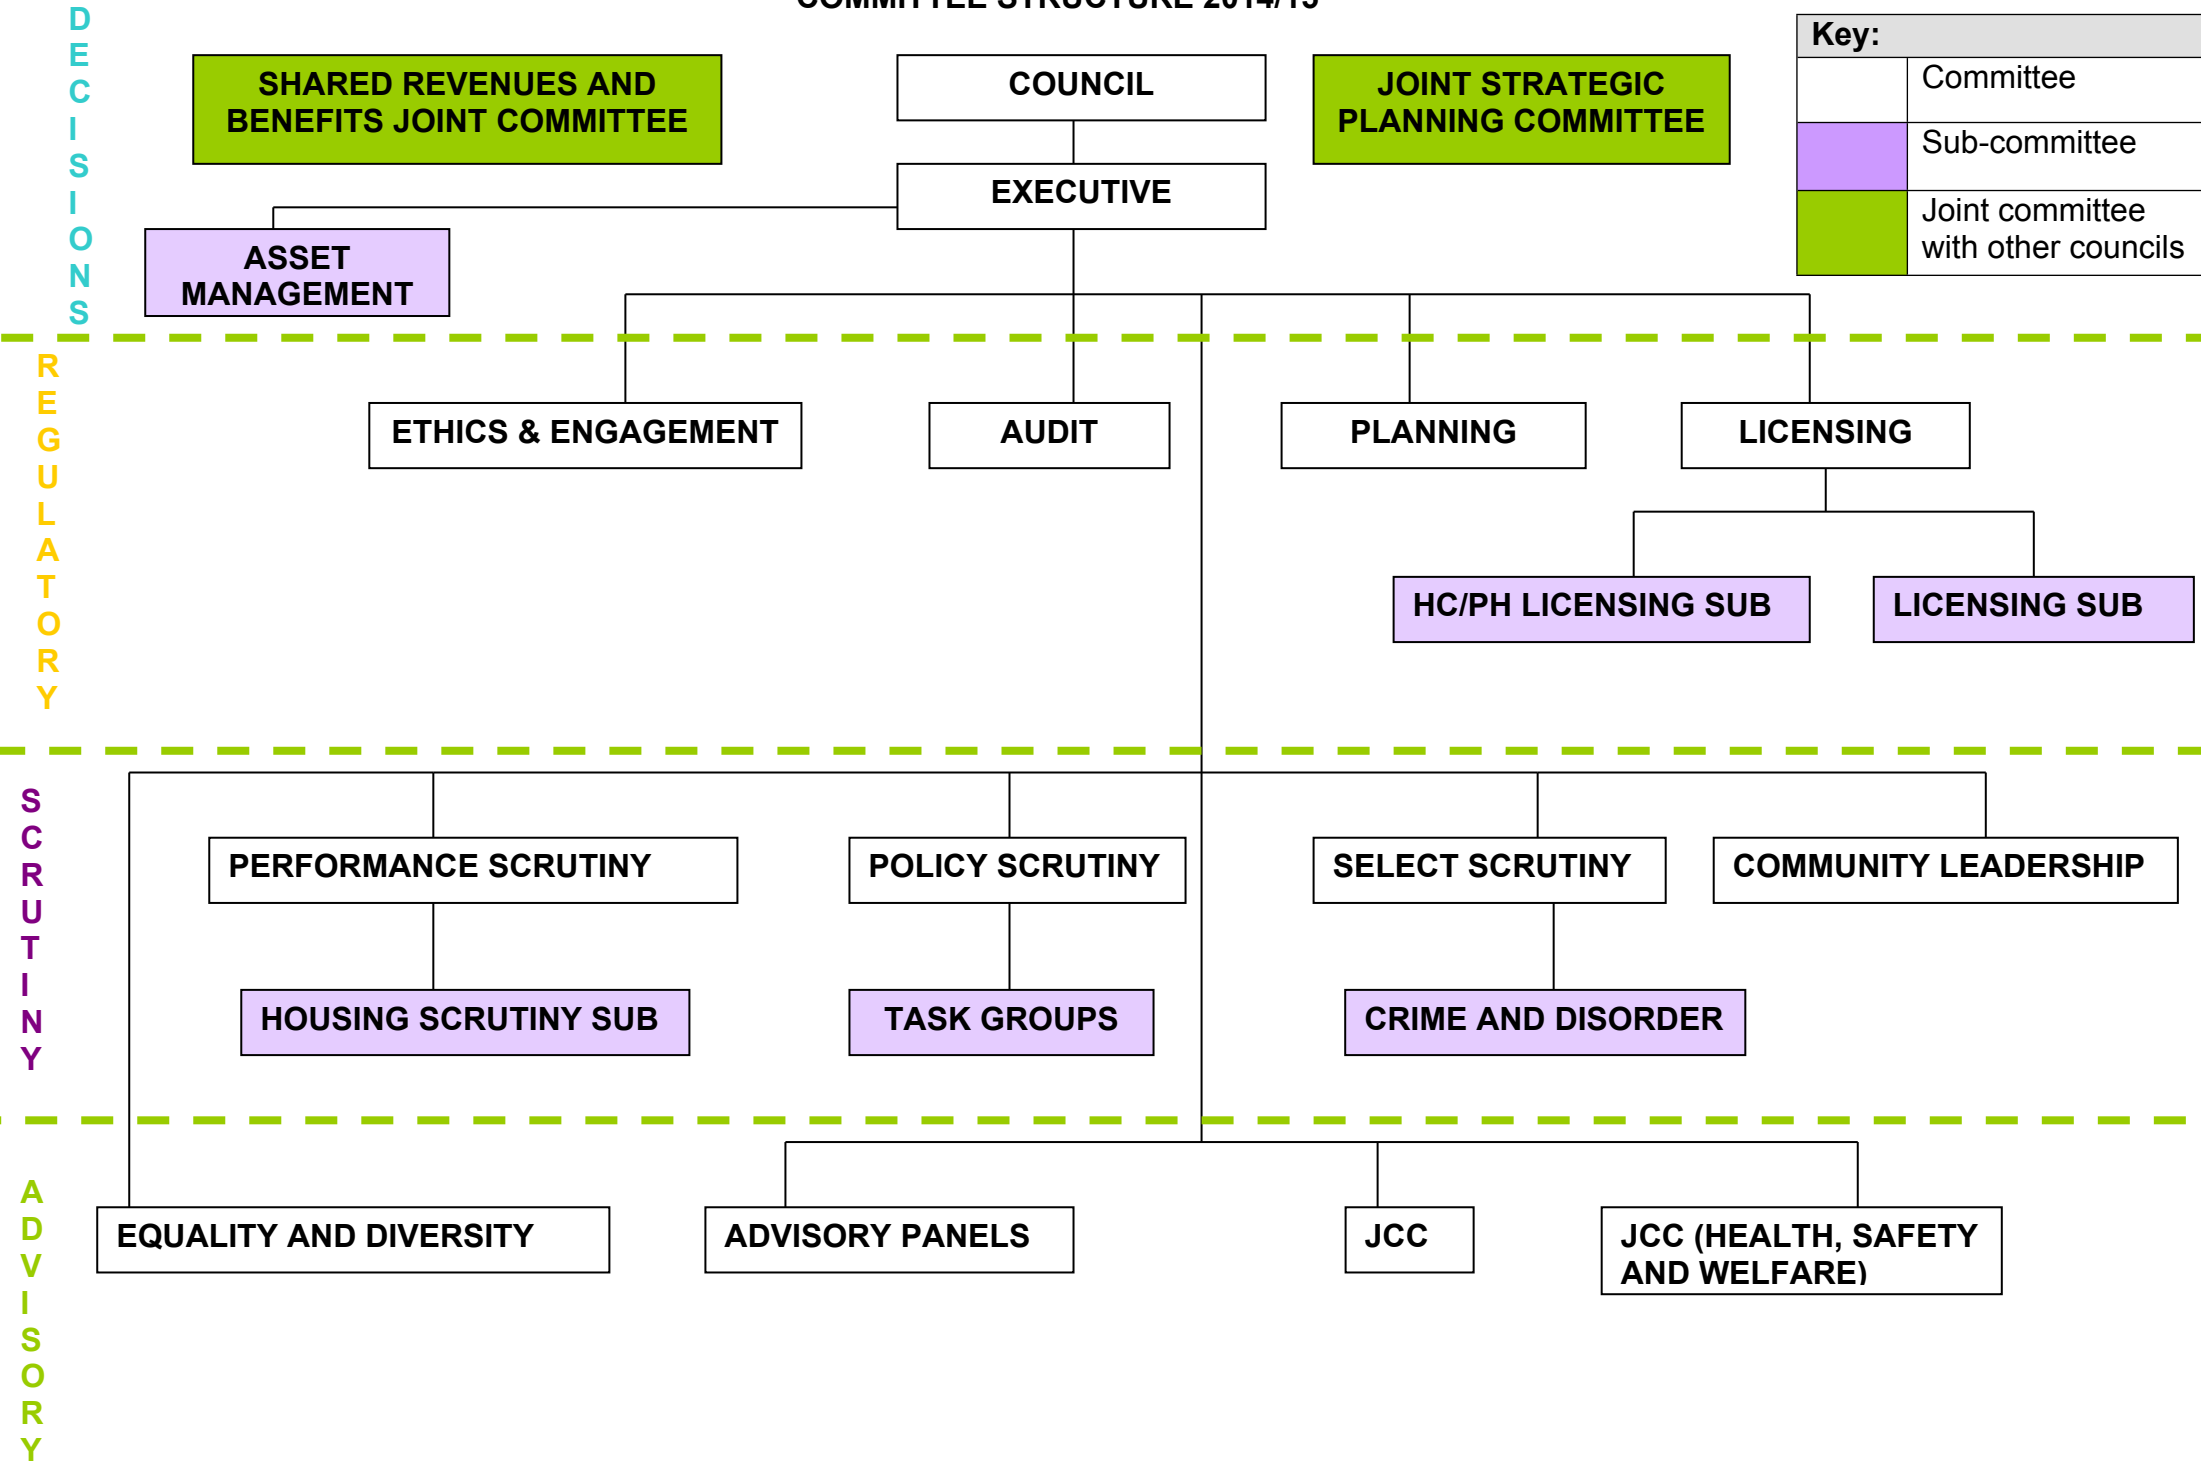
COMMITTEE STRUCTURE 2014/15

Key:

| | |
|---|---|
| | Committee |
| | Sub-committee |
| | Joint committee with other councils |

DECISIONS

SHARED REVENUES AND BENEFITS JOINT COMMITTEE

COUNCIL

JOINT STRATEGIC PLANNING COMMITTEE

EXECUTIVE

ASSET MANAGEMENT

REGULATORY

ETHICS & ENGAGEMENT

AUDIT

PLANNING

LICENSING

HC/PH LICENSING SUB

LICENSING SUB

SCRUTINY

PERFORMANCE SCRUTINY

POLICY SCRUTINY

SELECT SCRUTINY

COMMUNITY LEADERSHIP

HOUSING SCRUTINY SUB

TASK GROUPS

CRIME AND DISORDER

ADVISORY

EQUALITY AND DIVERSITY

ADVISORY PANELS

JCC

JCC (HEALTH, SAFETY AND WELFARE)